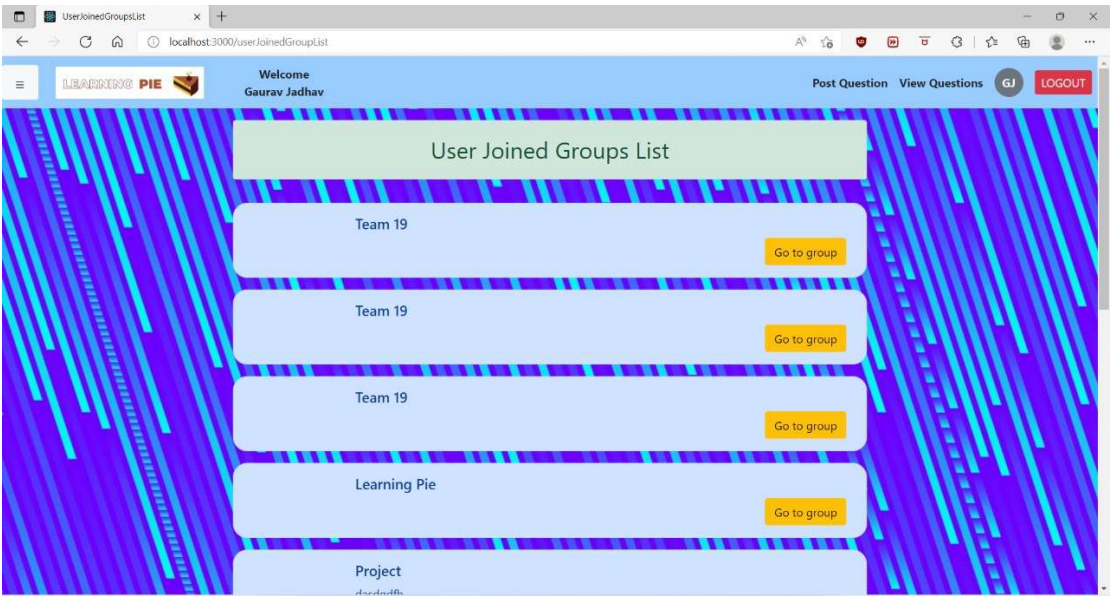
UserJoinedGroupsList

localhost:3000/userJoinedGroupList

LEARNING PIE

Welcome
Gaurav Jadhav

Post Question View Questions GJ LOGOUT

User Joined Groups List

Team 19

Go to group

Team 19

Go to group

Team 19

Go to group

Learning Pie

Go to group

Project

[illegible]